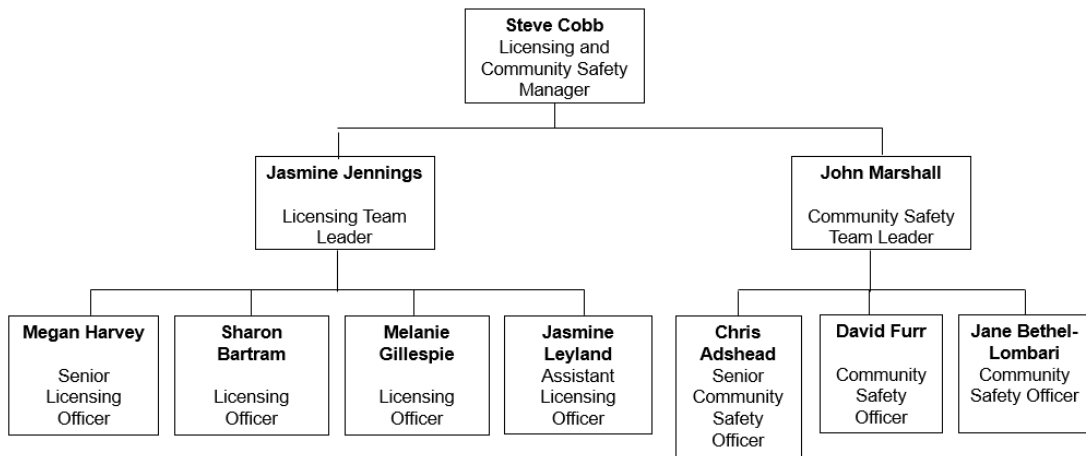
Steve Cobb
Licensing and Community Safety Manager

Jasmine Jennings

Licensing Team Leader

John Marshall

Community Safety Team Leader

Megan Harvey

Senior Licensing Officer

Sharon Bartram

Licensing Officer

Melanie Gillespie

Licensing Officer

Jasmine Leyland
Assistant Licensing Officer

Chris Adshead
Senior Community Safety Officer

David Furr

Community Safety Officer

Jane Bethel-Lombari
Community Safety Officer